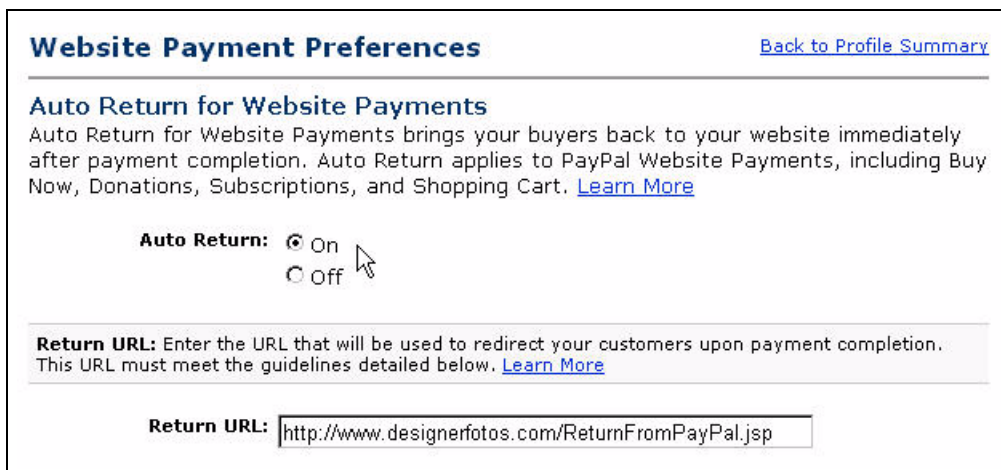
Website Payment Preferences

Back to Profile Summary

Auto Return for Website Payments

Auto Return for Website Payments brings your buyers back to your website immediately after payment completion. Auto Return applies to PayPal Website Payments, including Buy Now, Donations, Subscriptions, and Shopping Cart. Learn More

Auto Return: On
Off

Return URL: Enter the URL that will be used to redirect your customers upon payment completion. This URL must meet the guidelines detailed below. Learn More

Return URL: http://www.designerfotos.com/ReturnFromPayPal.jsp